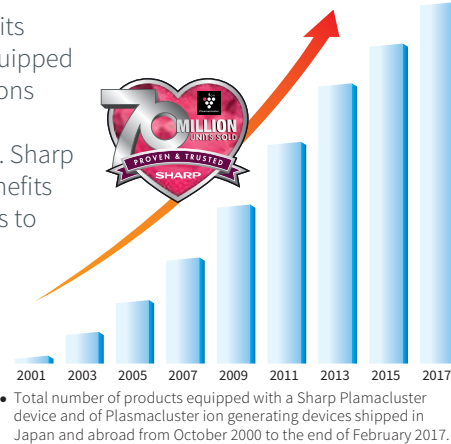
its
uipped
ons

. Sharp
nefits
s to

70 MILLION UNITS SOLD
PROVEN & TRUSTED
SHARP

2001 2003 2005 2007 2009 2011 2013 2015 2017

• Total number of products equipped with a Sharp Plamacluster device and of Plasmacluster ion generating devices shipped in Japan and abroad from October 2000 to the end of February 2017.